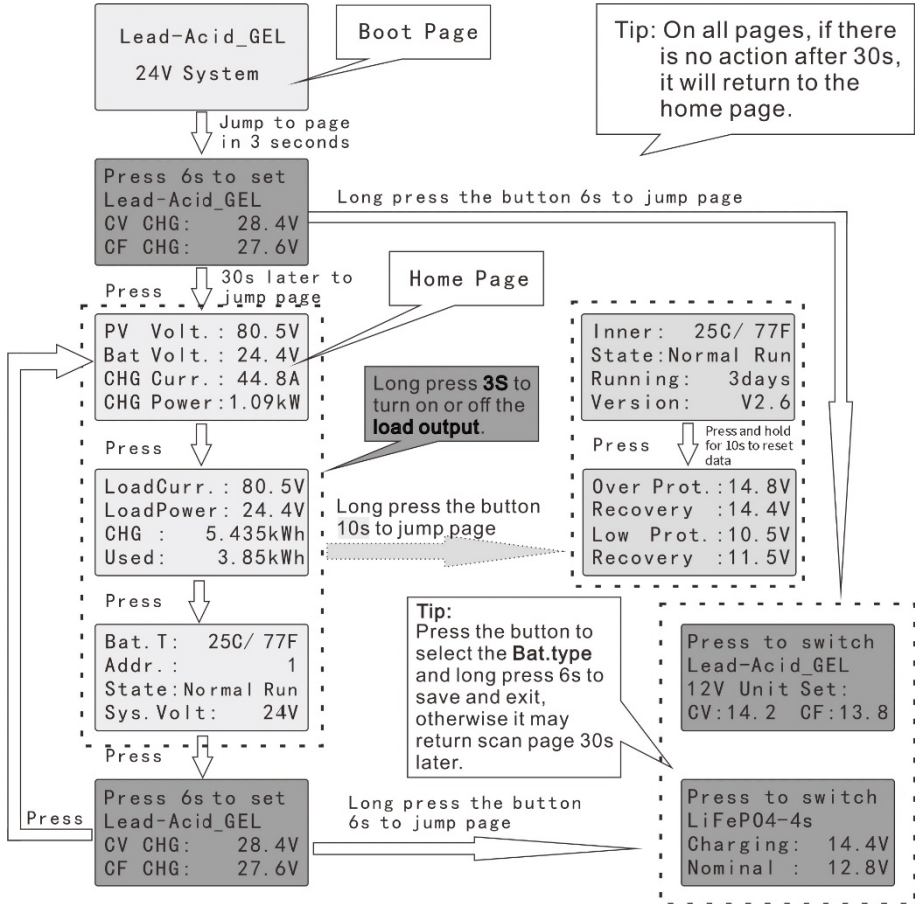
Lead-Acid_GEL
24V System

Boot Page

Tip: On all pages, if there is no action after 30s, it will return to the home page.

Jump to page in 3 seconds

Press 6s to set
Lead-Acid_GEL
CV CHG: 28.4V
CF CHG: 27.6V

Long press the button 6s to jump page

Press

30s later to jump page

Home Page

PV Volt.: 80.5V
Bat Volt.: 24.4V
CHG Curr.: 44.8A
CHG Power:1.09kW

Long press **3S** to turn on or off the **load output**.

Inner: 25C/ 77F
State:Normal Run
Running: 3days
Version: V2.6

Press

Press

Press and hold for 10s to reset data

LoadCurr.: 80.5V
LoadPower: 24.4V
CHG : 5.435kWh
Used: 3.85kWh

Long press the button 10s to jump page

Over Prot.:14.8V
Recovery :14.4V
Low Prot.:10.5V
Recovery :11.5V

Press

Tip:
Press the button to select the **Bat.type** and long press 6s to save and exit, otherwise it may return scan page 30s later.

Bat.T: 25C/ 77F
Addr.: 1
State:Normal Run
Sys.Volt: 24V

Press to switch
Lead-Acid_GEL
12V Unit Set:
CV:14.2 CF:13.8

Press

Press

Press 6s to set
Lead-Acid_GEL
CV CHG: 28.4V
CF CHG: 27.6V

Long press the button 6s to jump page

Press to switch
LiFeP04-4s
Charging: 14.4V
Nominal : 12.8V